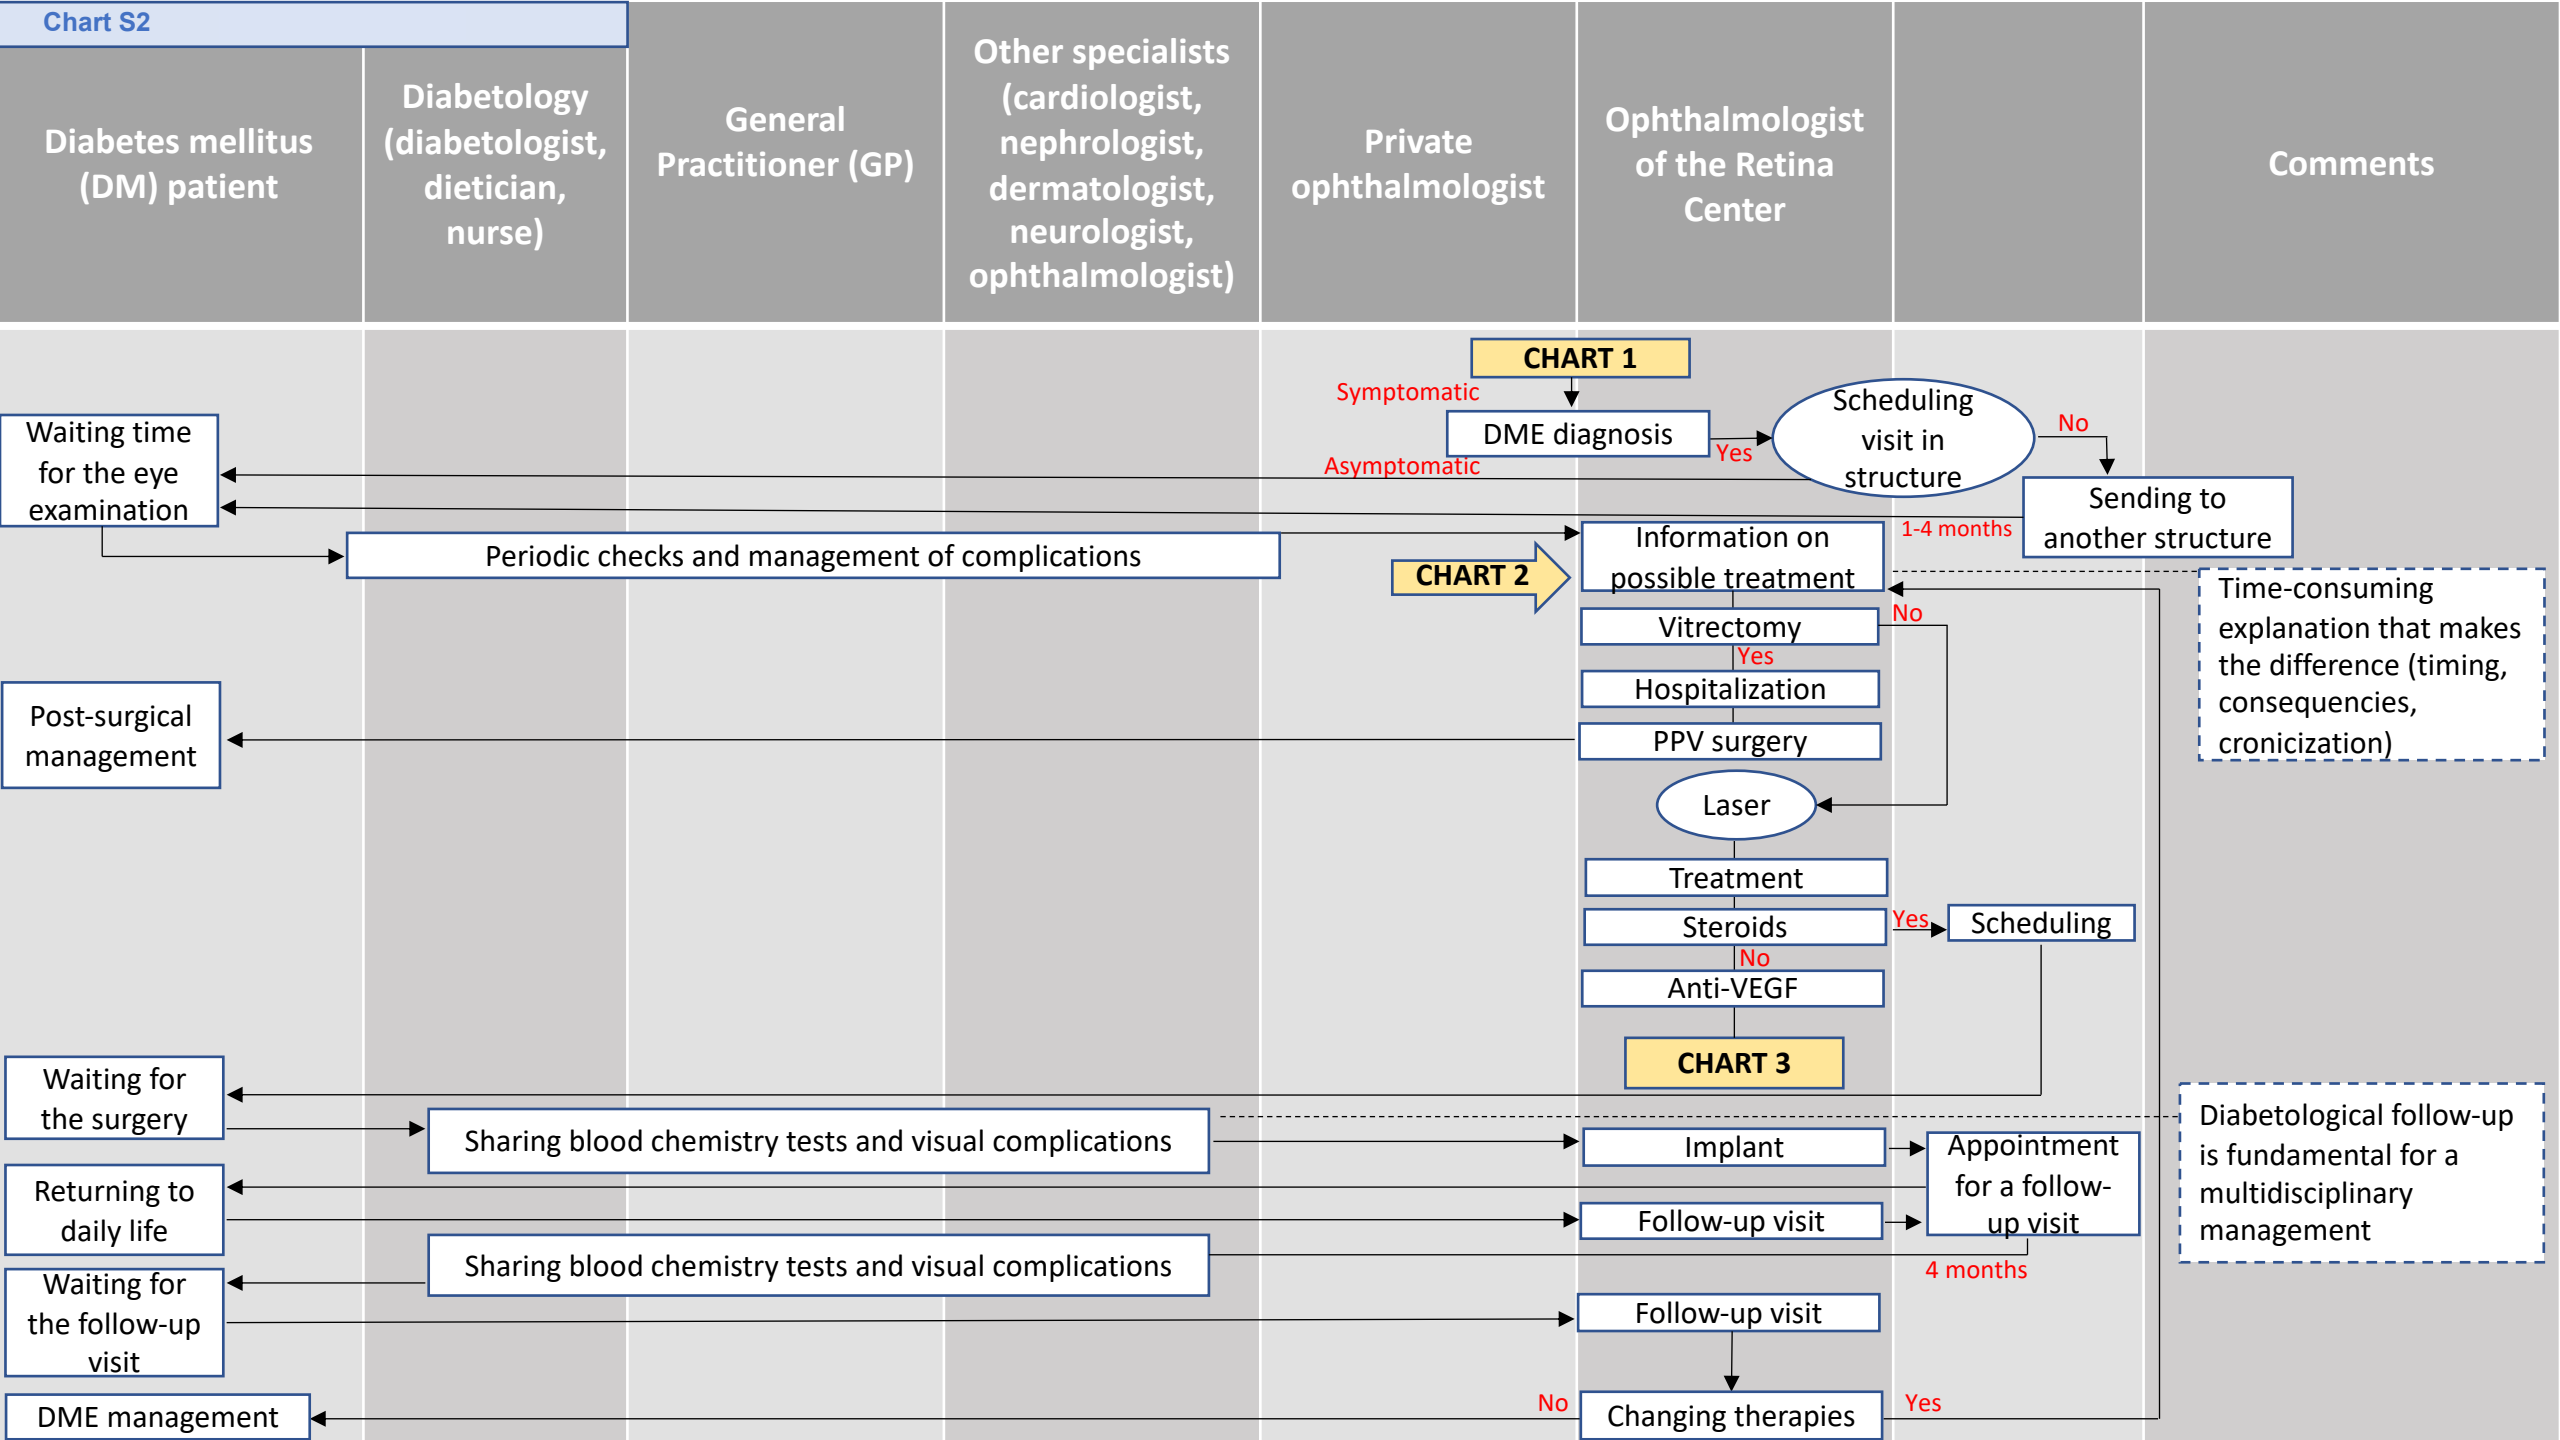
Chart S2

| Diabetes mellitus (DM) patient | Diabetology (diabetologist, dietician, nurse) | General Practitioner (GP) | Other specialists (cardiologist, nephrologist, dermatologist, neurologist, ophthalmologist) | Private ophthalmologist | Ophthalmologist of the Retina Center | | Comments |
|---|---|---|---|---|---|---|---|

CHART 1

Symptomatic

DME diagnosis

Yes

Scheduling visit in structure

No

Asymptomatic

Waiting time for the eye examination

Sending to another structure

1-4 months

Periodic checks and management of complications

Information on possible treatment

CHART 2

Time-consuming explanation that makes the difference (timing, consequencies, cronicization)

Vitrectomy

No

Yes

Hospitalization

Post-surgical management

PPV surgery

Laser

Treatment

Steroids

Yes

Scheduling

No

Anti-VEGF

CHART 3

Waiting for the surgery

Sharing blood chemistry tests and visual complications

Implant

Appointment for a follow-up visit

Diabetological follow-up is fundamental for a multidisciplinary management

Returning to daily life

Follow-up visit

Sharing blood chemistry tests and visual complications

4 months

Waiting for the follow-up visit

Follow-up visit

DME management

No

Changing therapies

Yes